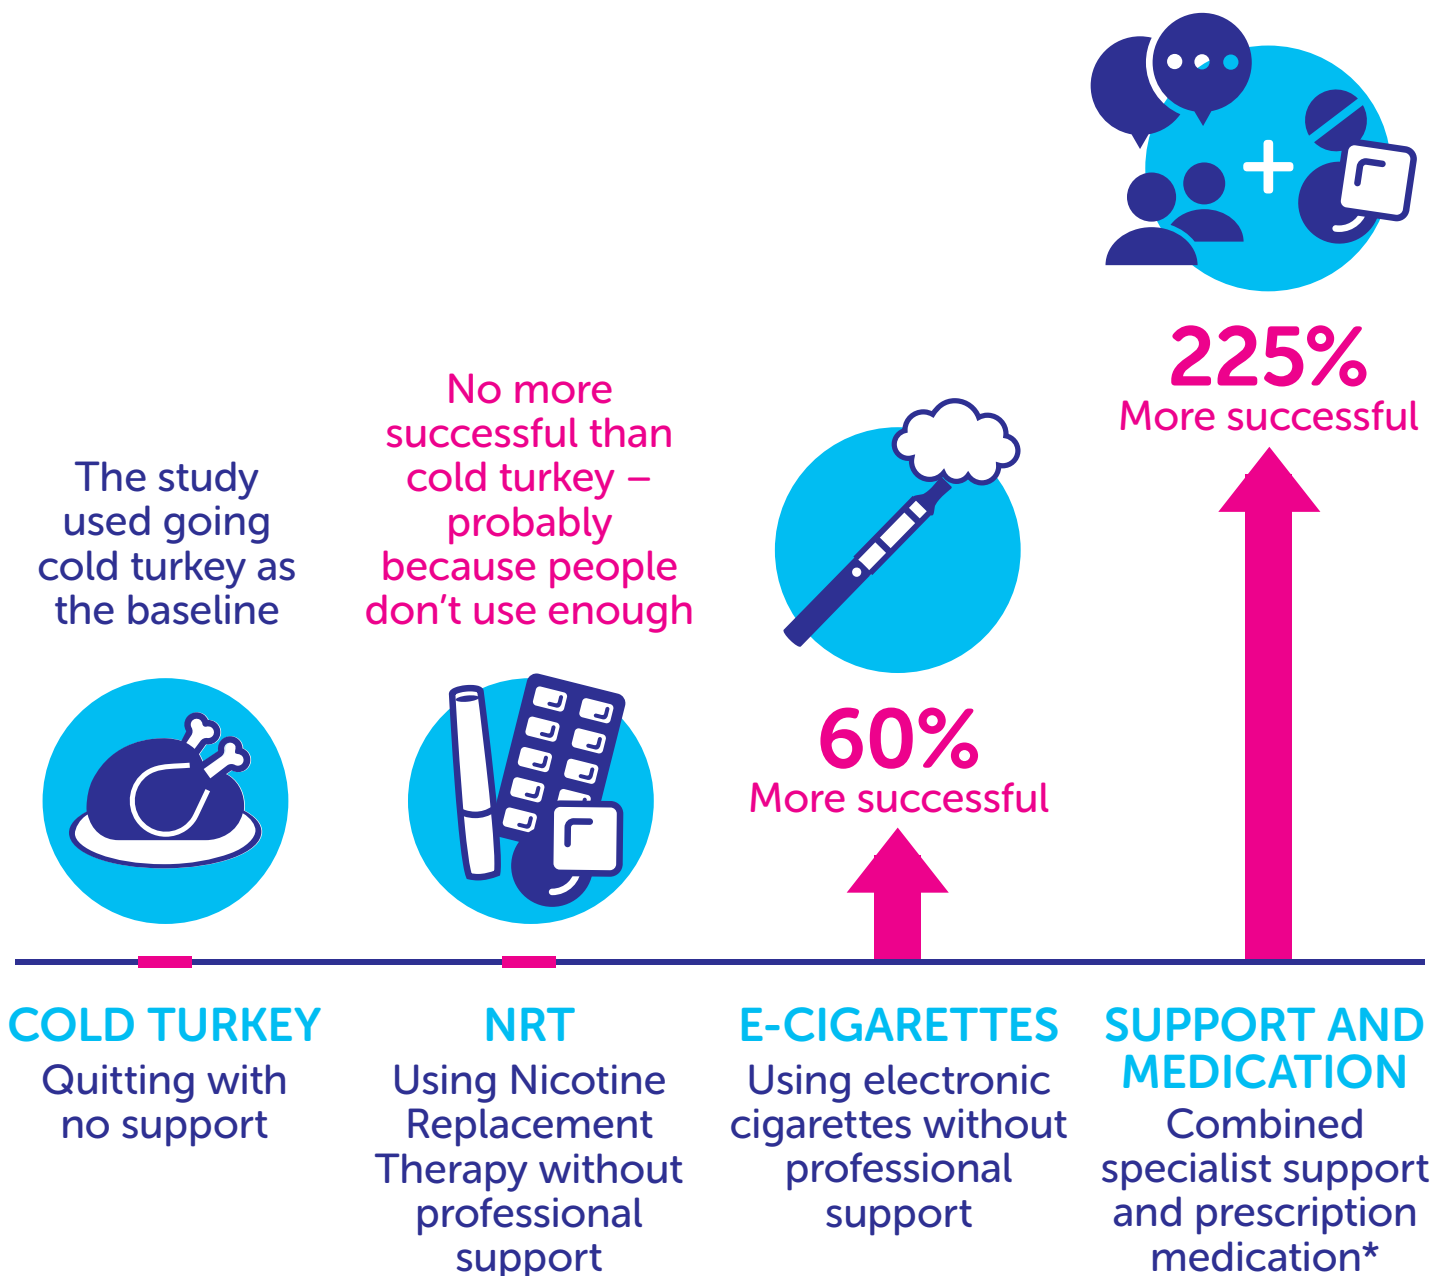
225%
More successful

The study used going cold turkey as the baseline

No more successful than cold turkey – probably because people don't use enough

60%
More successful

COLD TURKEY
Quitting with no support

NRT
Using Nicotine Replacement Therapy without professional support

E-CIGARETTES
Using electronic cigarettes without professional support

SUPPORT AND MEDICATION
Combined specialist support and prescription medication*